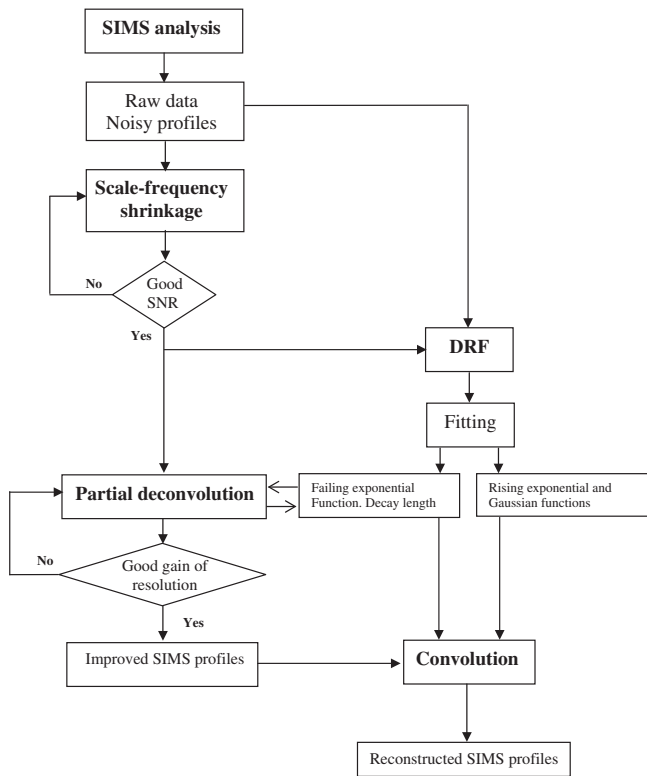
SIMS analysis

Raw data
Noisy profiles

Scale-frequency shrinkage

Good SNR

No

Yes

DRF

Fitting

Partial deconvolution

Failing exponential Function. Decay length

Rising exponential and Gaussian functions

Good gain of resolution

No

Yes

Improved SIMS profiles

Convolution

Reconstructed SIMS profiles